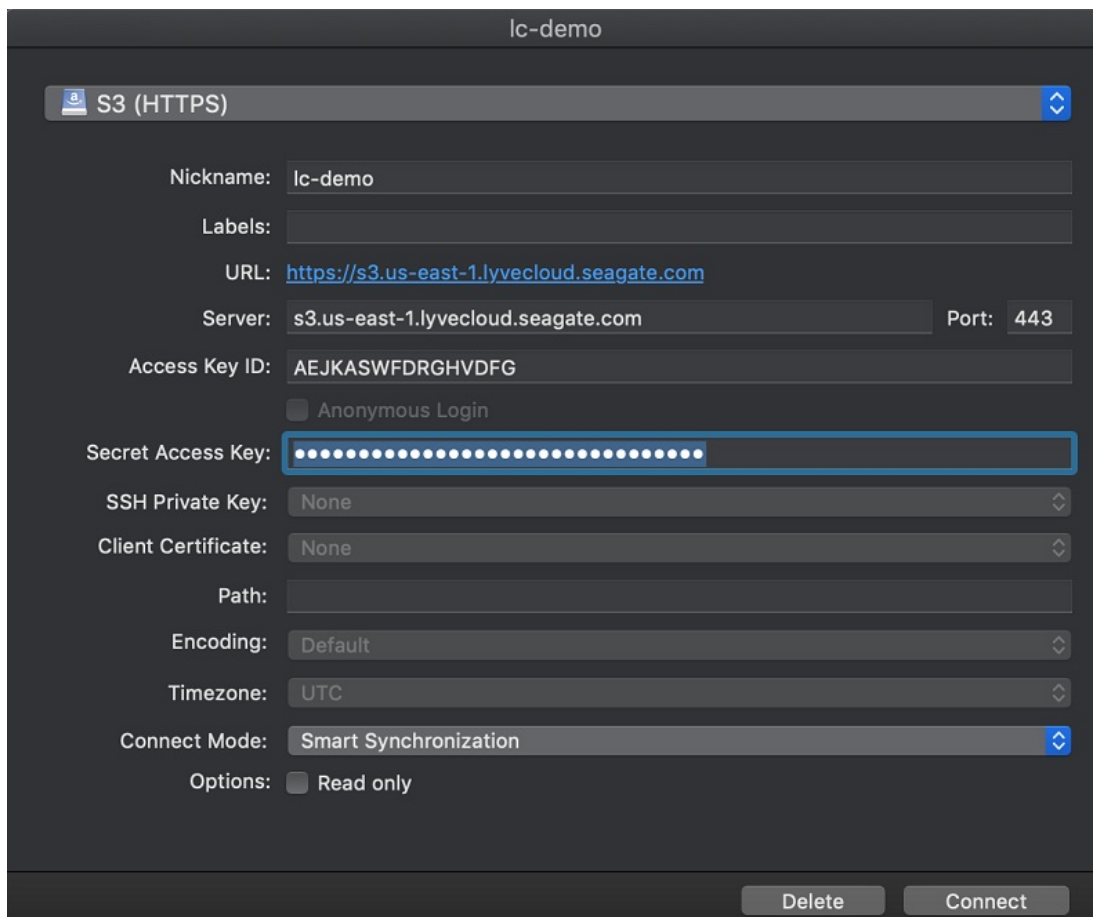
lc-demo

S3 (HTTPS)

Nickname: lc-demo

Labels:

URL: https://s3.us-east-1.lyvecloud.seagate.com

Server: s3.us-east-1.lyvecloud.seagate.com Port: 443

Access Key ID: AEJKASWFDRGHVDFG

Anonymous Login

Secret Access Key: ••••••••••••••••••••••••••••••••

SSH Private Key: None

Client Certificate: None

Path:

Encoding: Default

Timezone: UTC

Connect Mode: Smart Synchronization

Options: Read only

Delete Connect